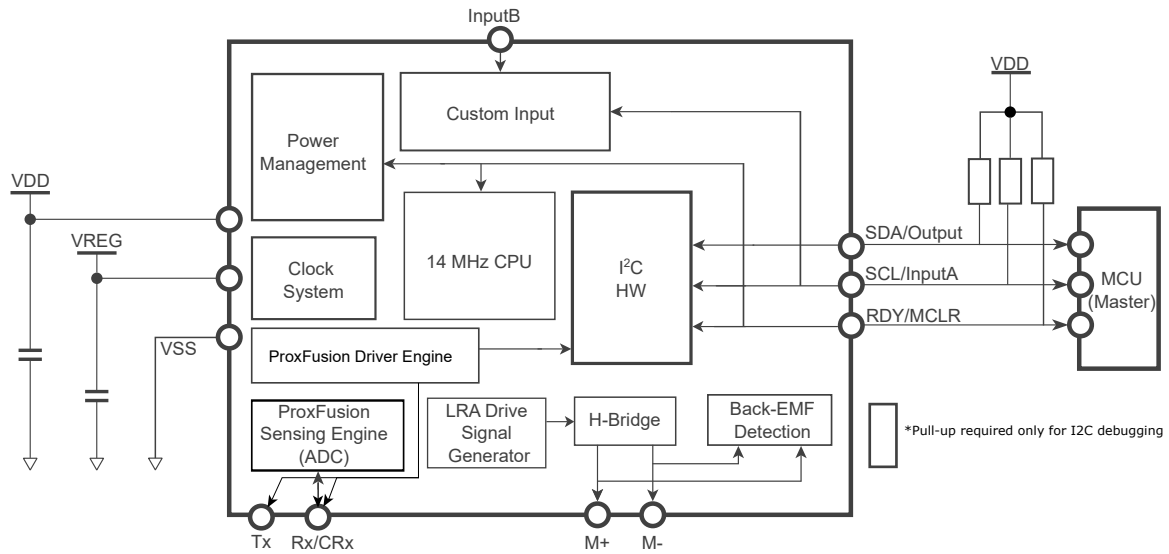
InputB

Custom Input

Power Management

14 MHz CPU

$I^2C$ HW

Clock System

ProxFusion Driver Engine

ProxFusion Sensing Engine (ADC)

LRA Drive Signal Generator

H-Bridge

Back-EMF Detection

VDD

VREG

VSS

VDD

SDA/Output

SCL/InputA

RDY/MCLR

MCU (Master)

*Pull-up required only for I2C debugging

Tx

Rx/CRx

M+

M-